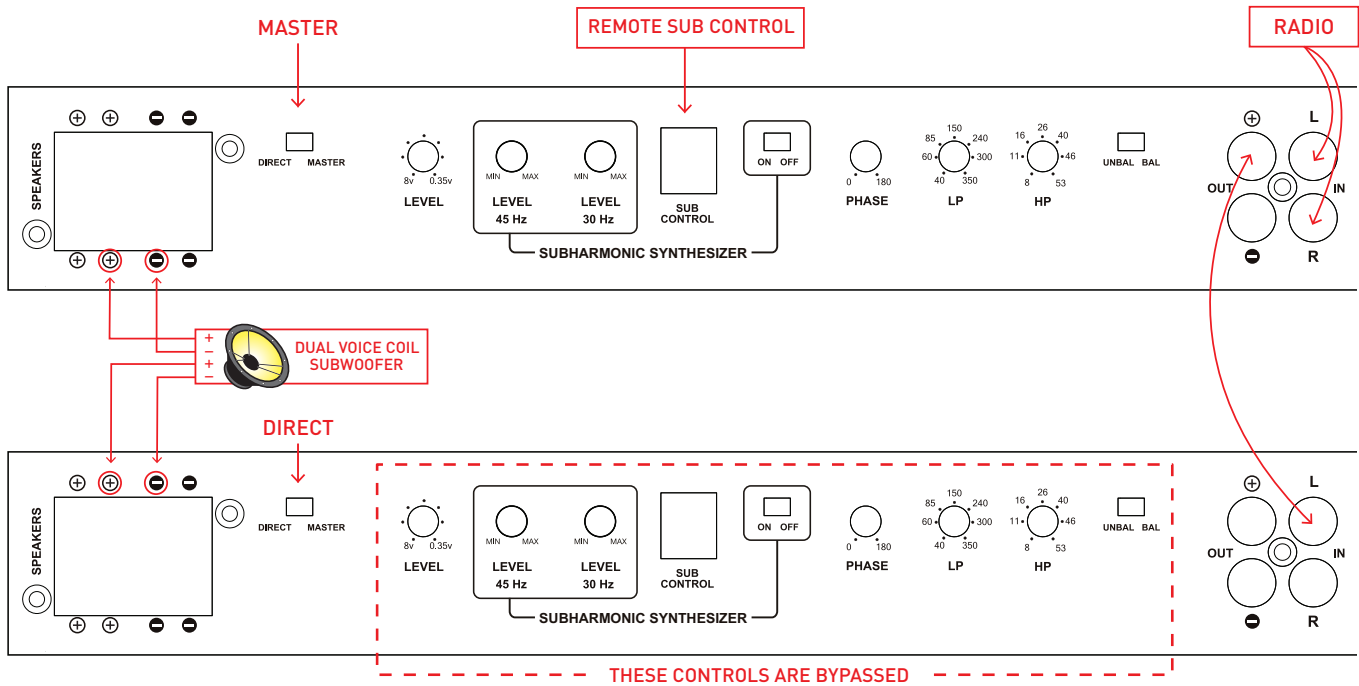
MASTER

REMOTE SUB CONTROL

RADIO

SPEAKERS

DIRECT MASTER

8v 0.35v
LEVEL

MIN MAX
LEVEL
45 Hz

MIN MAX
LEVEL
30 Hz

SUB CONTROL

ON OFF

SUBHARMONIC SYNTHESIZER

0 180
PHASE

85 150 240
60 300
40 350
LP

16 26 40
11 46
8 53
HP

UNBAL BAL

OUT
L
IN
R

+
−
+
−
DUAL VOICE COIL SUBWOOFER

DIRECT

SPEAKERS

DIRECT MASTER

8v 0.35v
LEVEL

MIN MAX
LEVEL
45 Hz

MIN MAX
LEVEL
30 Hz

SUB CONTROL

ON OFF

SUBHARMONIC SYNTHESIZER

0 180
PHASE

85 150 240
60 300
40 350
LP

16 26 40
11 46
8 53
HP

UNBAL BAL

OUT
L
IN
R

THESE CONTROLS ARE BYPASSED